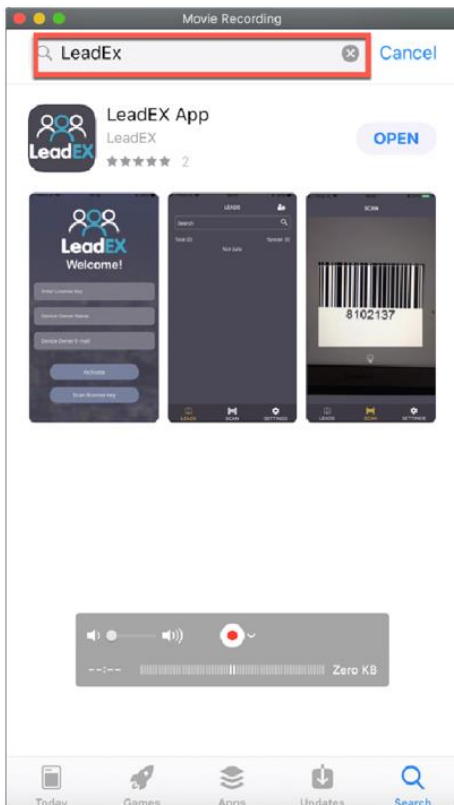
Movie Recording

LeadEx

Cancel

LeadEX App

LeadEX

★★★★★ 2

OPEN

LeadEX
Welcome!

Enter License Key

Device Owner Name

Device Owner E-mail

Activate

Scan license key

LEADS

Search

Total: 0

Synced: 0

Not Sync

LEADS SCAN SETTINGS

SCAN

8102137

LEADS SCAN SETTINGS

--:--

Zero KB

Today Games Apps Updates Search